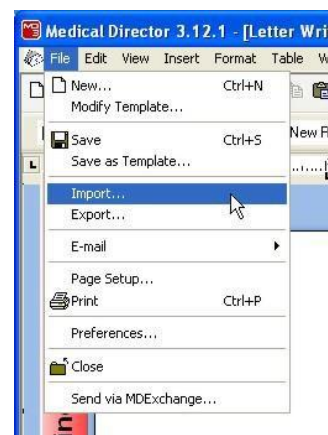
Medical Director 3.12.1 - [Letter Wri

File Edit View Insert Format Table W

New... Ctrl+N
Modify Template...

Save Ctrl+S
Save as Template...

Import...
Export...

E-mail

Page Setup...
Print Ctrl+P

Preferences...

Close

Send via MDExchange...

New F